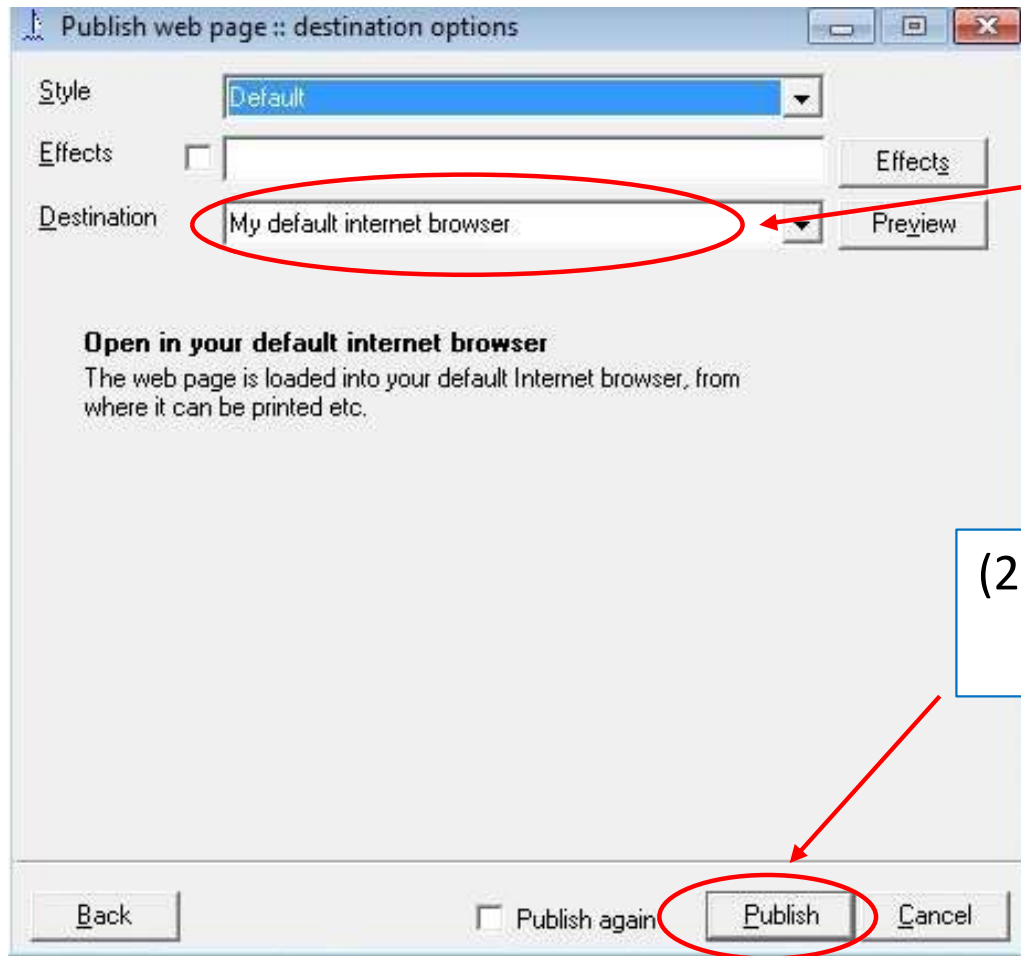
Publish web page :: destination options

Style
Default

Effects
Effects

Destination
My default internet browser
Preview

Open in your default internet browser
The web page is loaded into your default Internet browser, from where it can be printed etc.

(2

Back
Publish again
Publish
Cancel